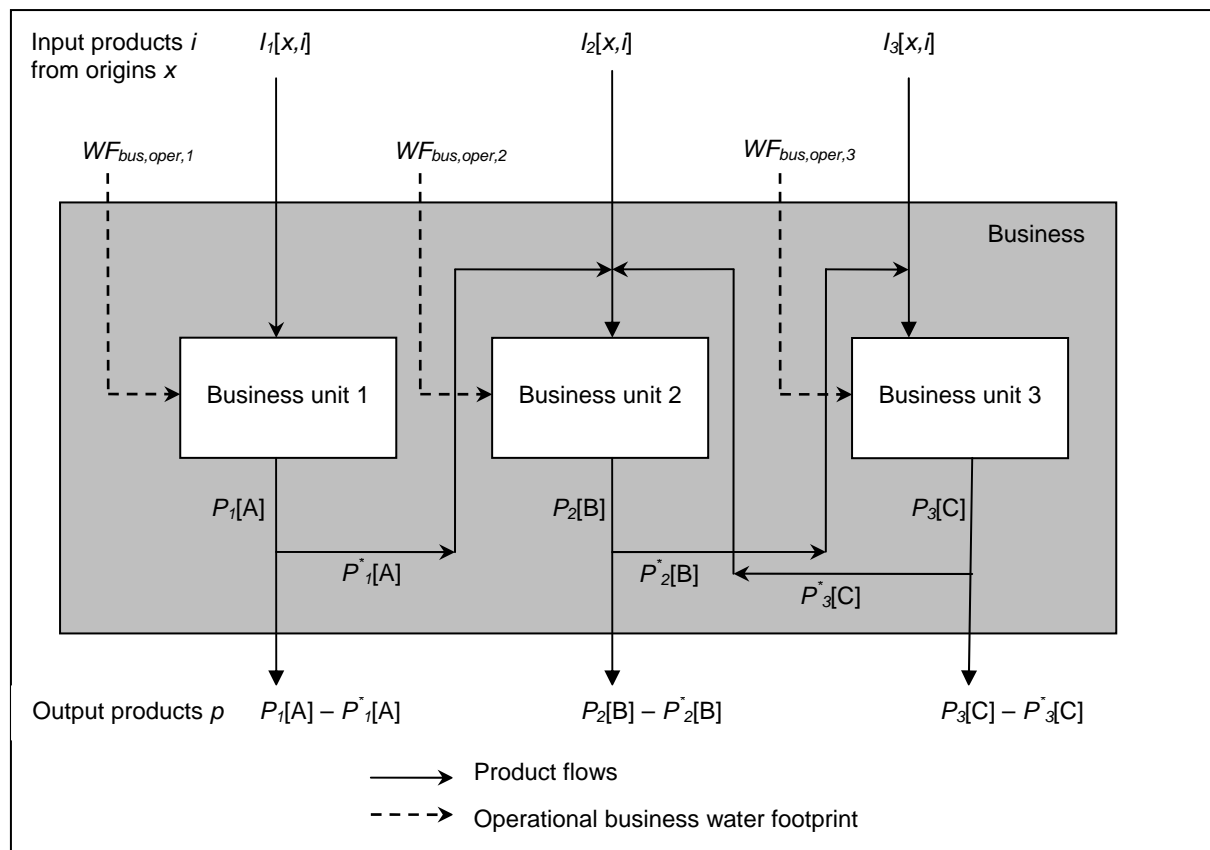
Input products $i$ from origins $x$

$I_1[x,i]$

$I_2[x,i]$

$I_3[x,i]$

$WF_{bus,oper,1}$

$WF_{bus,oper,2}$

$WF_{bus,oper,3}$

Business

Business unit 1

Business unit 2

Business unit 3

$P_1$[A]

$P_2$[B]

$P_3$[C]

$P^*_1$[A]

$P^*_2$[B]

$P^*_3$[C]

Output products $p$

$P_1$[A] – $P^*_1$[A]

$P_2$[B] – $P^*_2$[B]

$P_3$[C] – $P^*_3$[C]

Product flows

Operational business water footprint